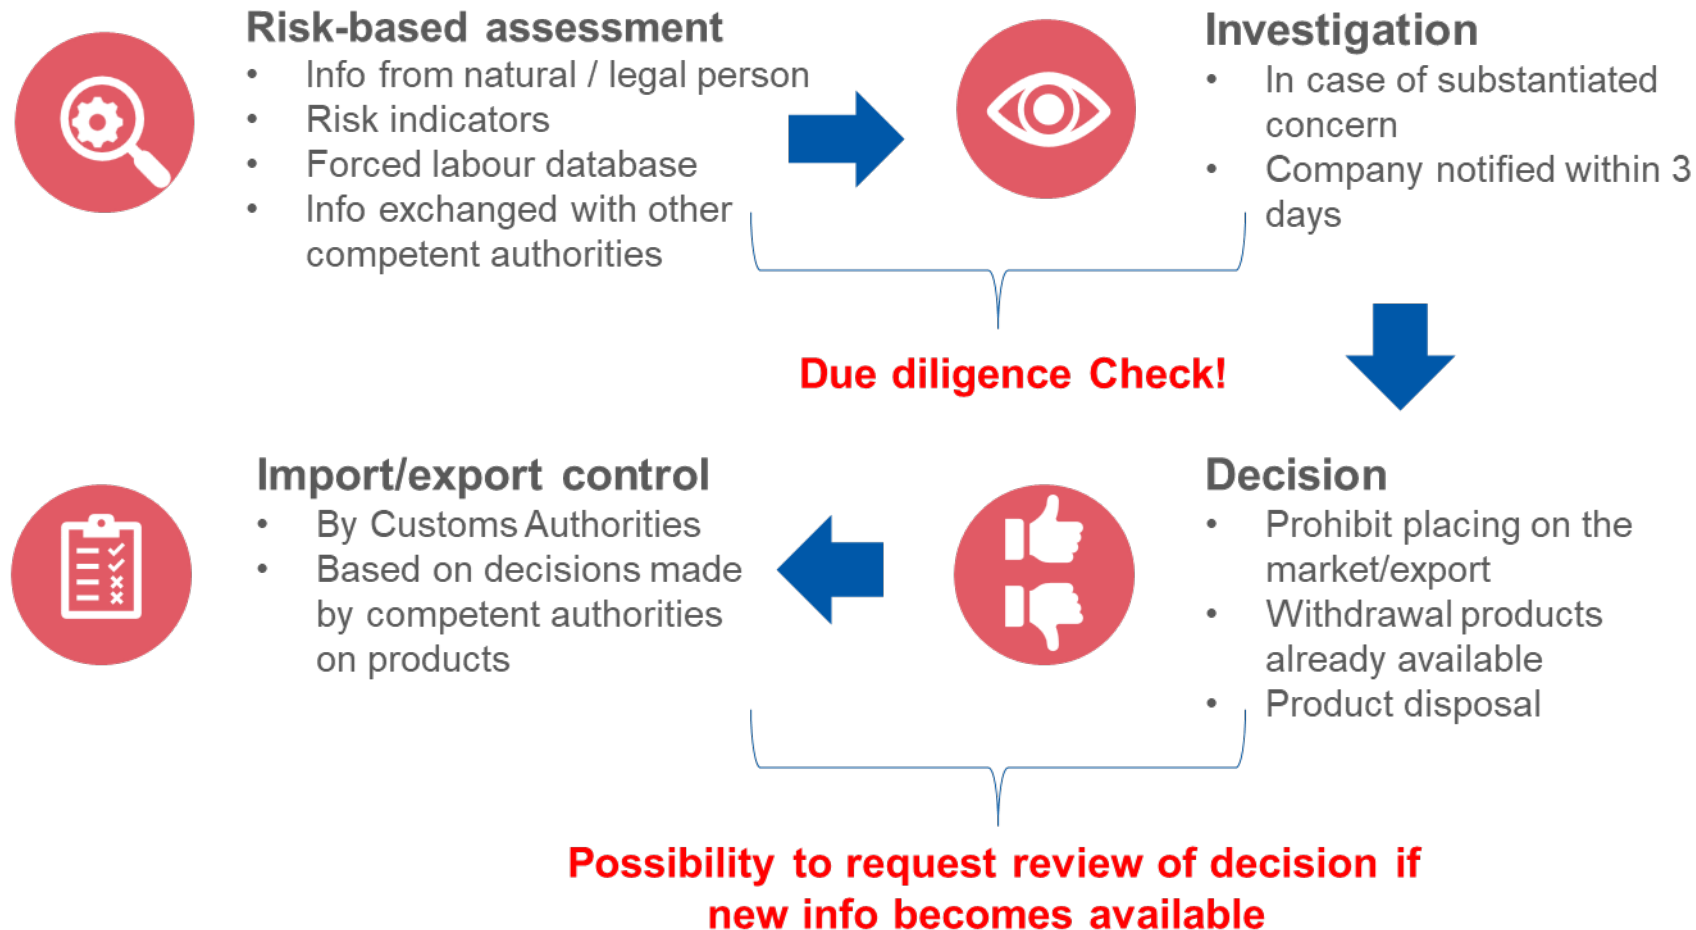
Risk-based assessment
- Info from natural / legal person
- Risk indicators
- Forced labour database
- Info exchanged with other competent authorities

Investigation
- In case of substantiated concern
- Company notified within 3 days

Due diligence Check!

Import/export control
- By Customs Authorities
- Based on decisions made by competent authorities on products

Decision
- Prohibit placing on the market/export
- Withdrawal products already available
- Product disposal

Possibility to request review of decision if new info becomes available